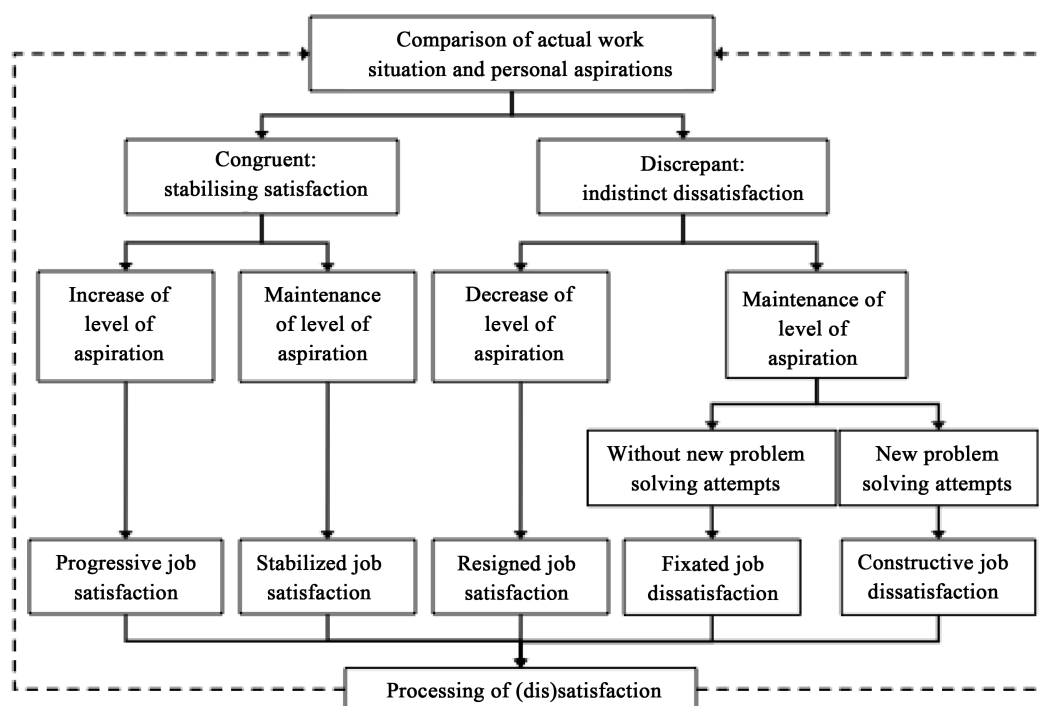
Comparison of actual work situation and personal aspirations

Congruent: stabilising satisfaction

Discrepant: indistinct dissatisfaction

Increase of level of aspiration

Maintenance of level of aspiration

Decrease of level of aspiration

Maintenance of level of aspiration

Without new problem solving attempts

New problem solving attempts

Progressive job satisfaction

Stabilized job satisfaction

Resigned job satisfaction

Fixated job dissatisfaction

Constructive job dissatisfaction

Processing of (dis)satisfaction